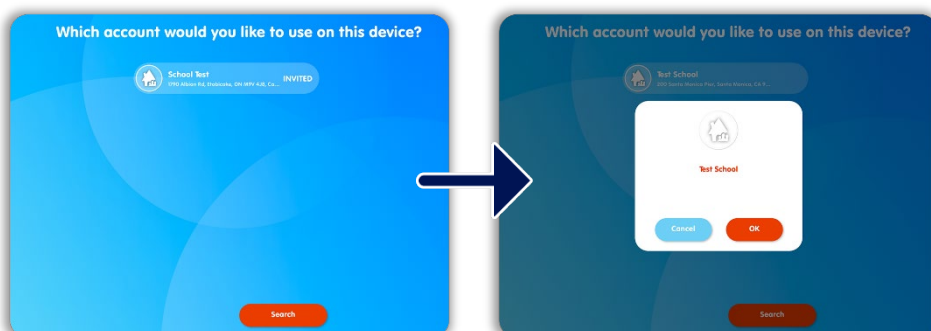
Which account would you like to use on this device?

School Test
1790 Albion Rd, Etobicoke, ON M9V 4J8, Ca...
INVITED

Search

Which account would you like to use on this device?

Test School
200 Santa Monica Pier, Santa Monica, CA 9...

Test School

Cancel
OK

Search